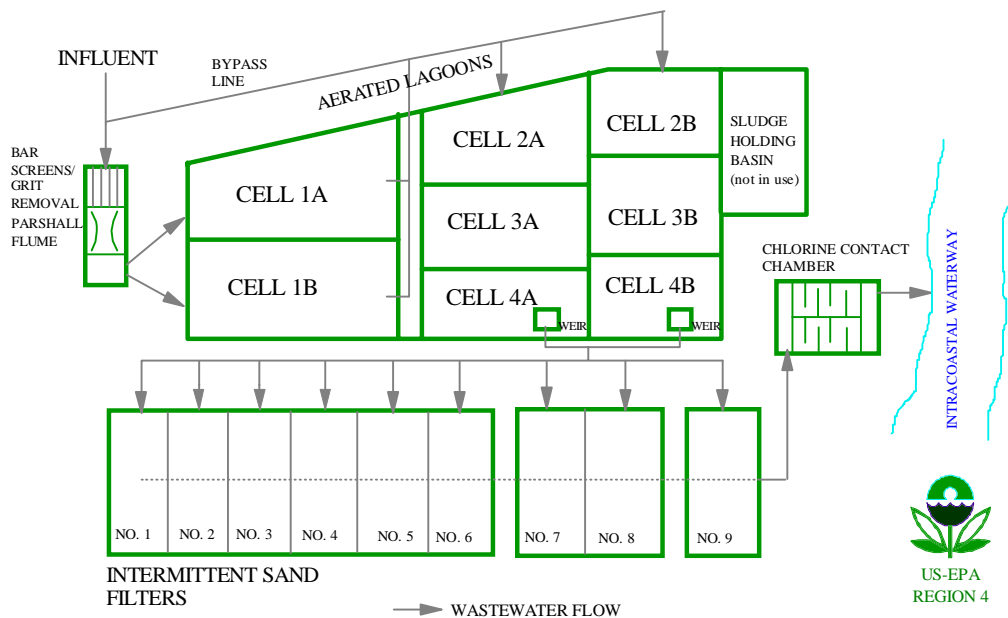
INFLUENT

BYPASS LINE

AERATED LAGOONS

BAR SCREENS/ GRIT REMOVAL

PARSHALL FLUME

CELL 1A

CELL 1B

CELL 2A

CELL 3A

CELL 4A

CELL 2B

CELL 3B

CELL 4B

SLUDGE HOLDING BASIN (not in use)

WEIR

WEIR

CHLORINE CONTACT CHAMBER

INTRACOASTAL WATERWAY

NO. 1

NO. 2

NO. 3

NO. 4

NO. 5

NO. 6

NO. 7

NO. 8

NO. 9

INTERMITTENT SAND FILTERS

WASTEWATER FLOW

US-EPA REGION 4